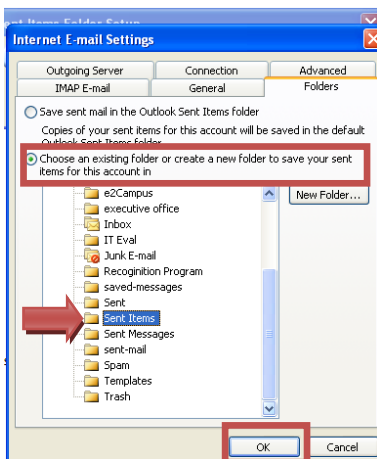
Internet E-mail Settings

Outgoing Server
Connection
Advanced
IMAP E-mail
General
Folders

Save sent mail in the Outlook Sent Items folder

Copies of your sent items for this account will be saved in the default Outlook Sent Items folder

Choose an existing folder or create a new folder to save your sent items for this account in

e2Campus
executive office
Inbox
IT Eval
Junk E-mail
Recoginition Program
saved-messages
Sent
Sent Items
Sent Messages
sent-mail
Spam
Templates
Trash

New Folder...

OK
Cancel